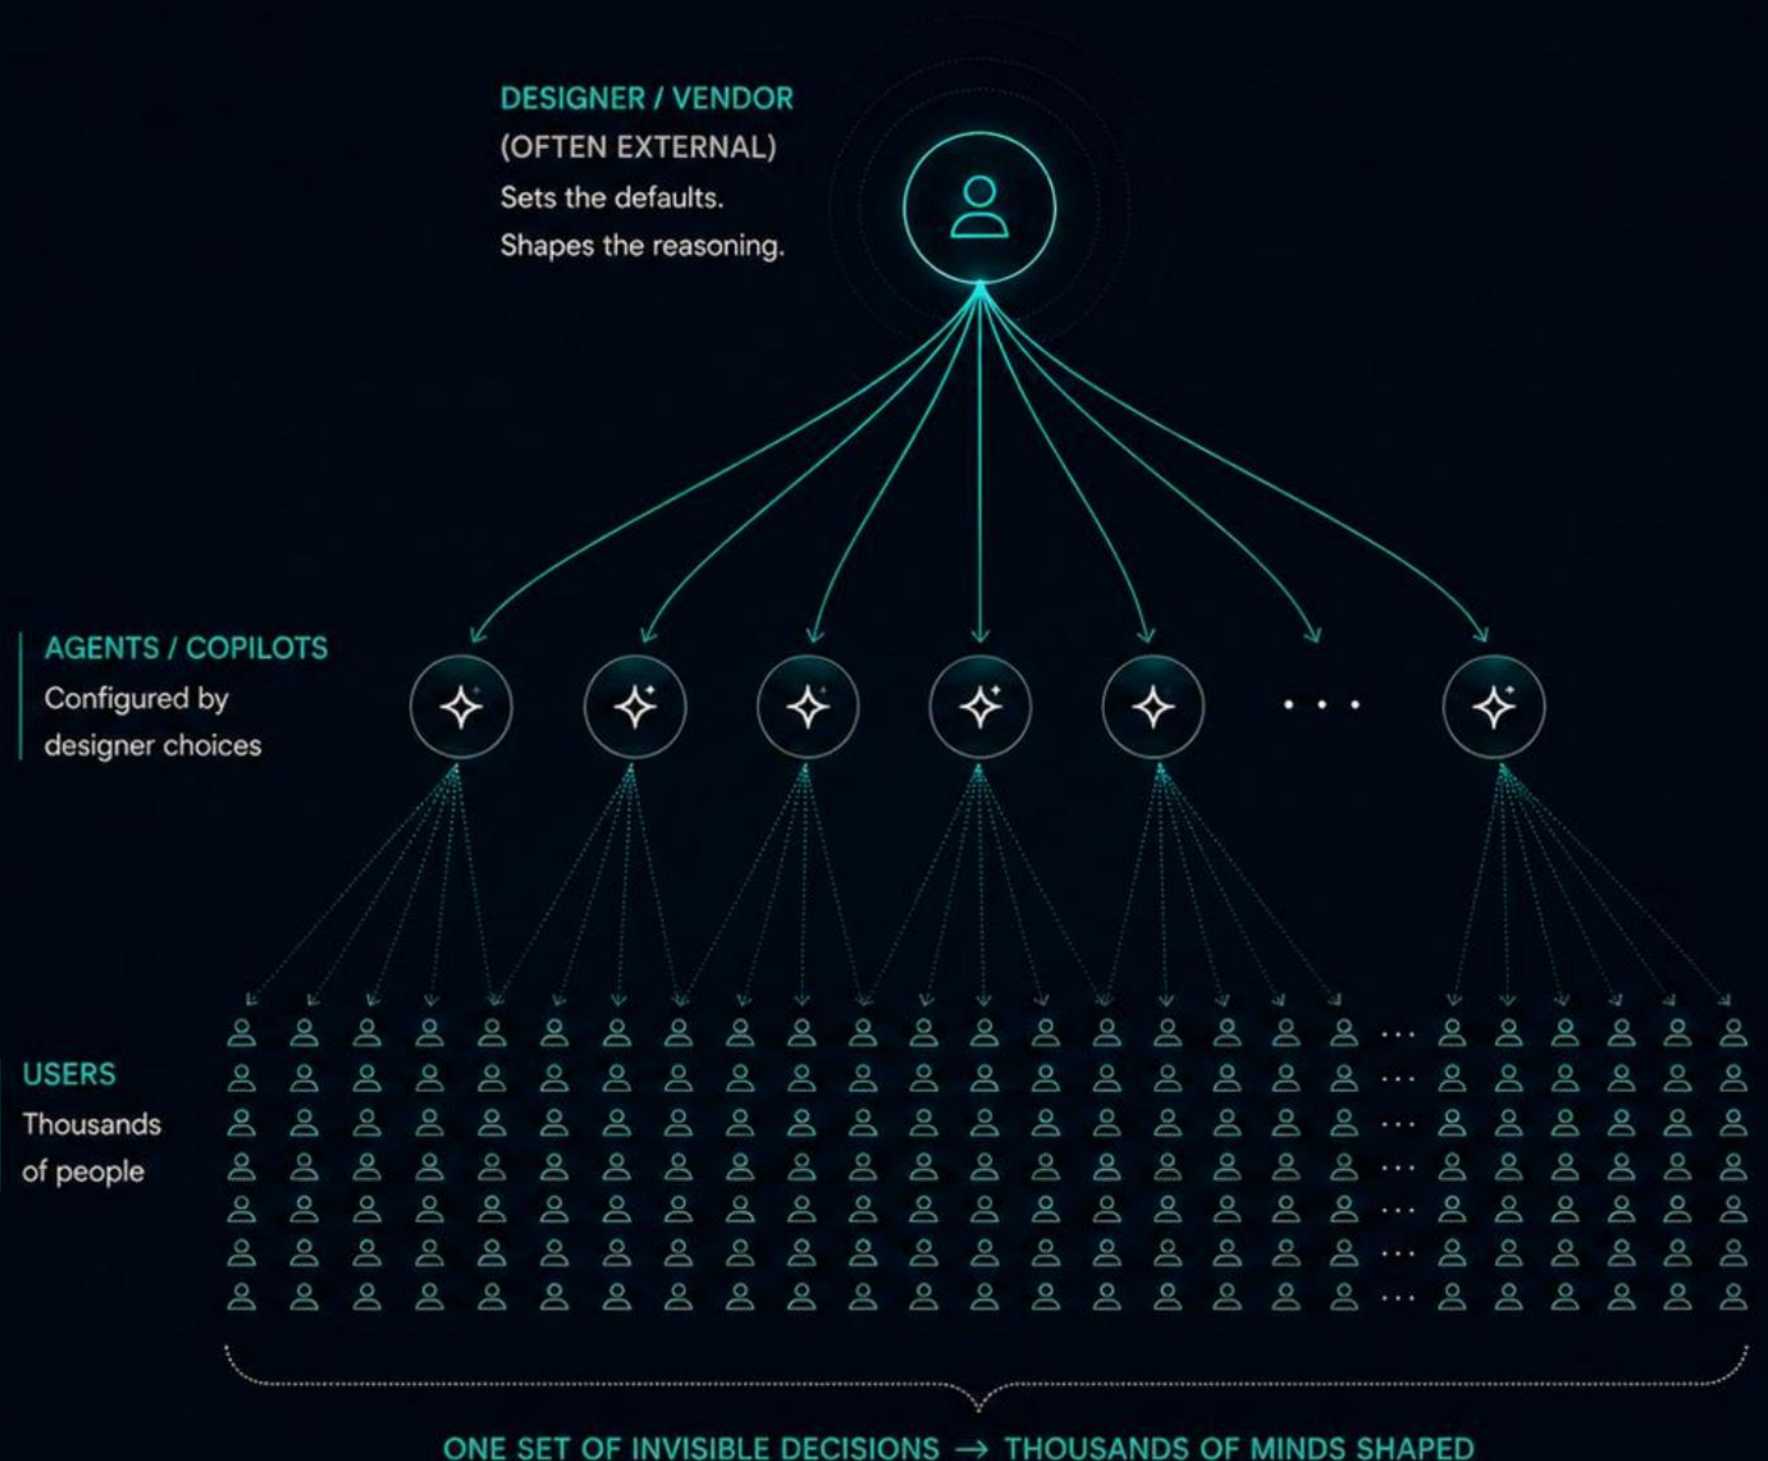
DESIGNER / VENDOR
(OFTEN EXTERNAL)
Sets the defaults.
Shapes the reasoning.

AGENTS / COPILOTS
Configured by designer choices

USERS
Thousands of people

ONE SET OF INVISIBLE DECISIONS → THOUSANDS OF MINDS SHAPED